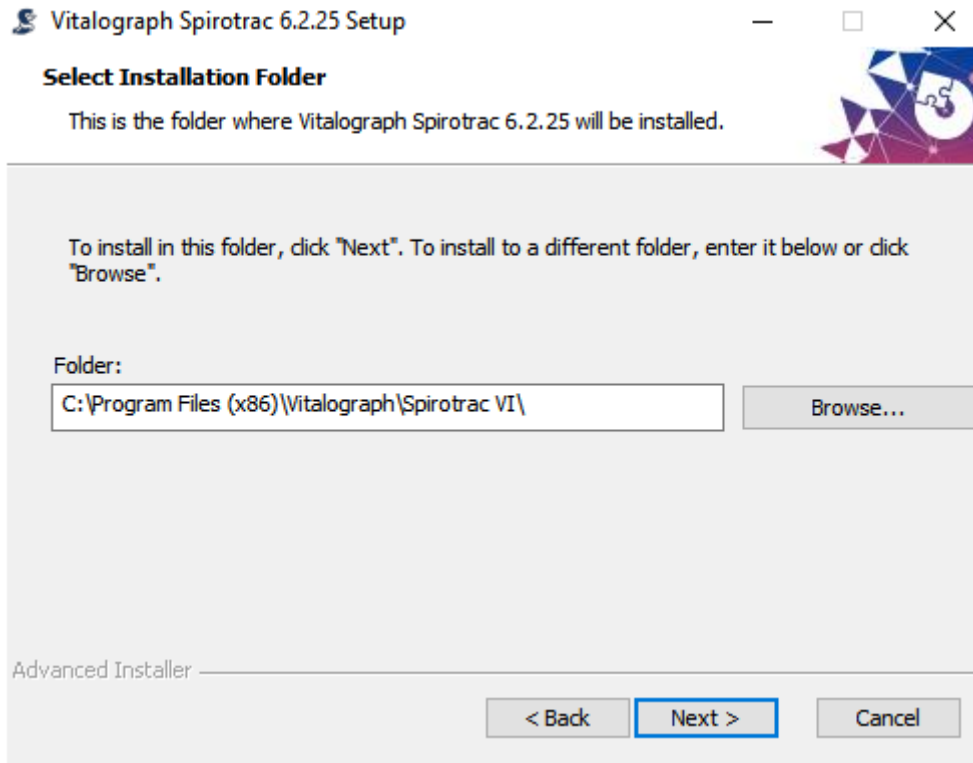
Vitalograph Spirotrac 6.2.25 Setup

Select Installation Folder

This is the folder where Vitalograph Spirotrac 6.2.25 will be installed.

To install in this folder, click "Next". To install to a different folder, enter it below or click "Browse".

Folder:

C:\Program Files (x86)\Vitalograph\Spirotrac VI\

Browse...

Advanced Installer

< Back

Next >

Cancel